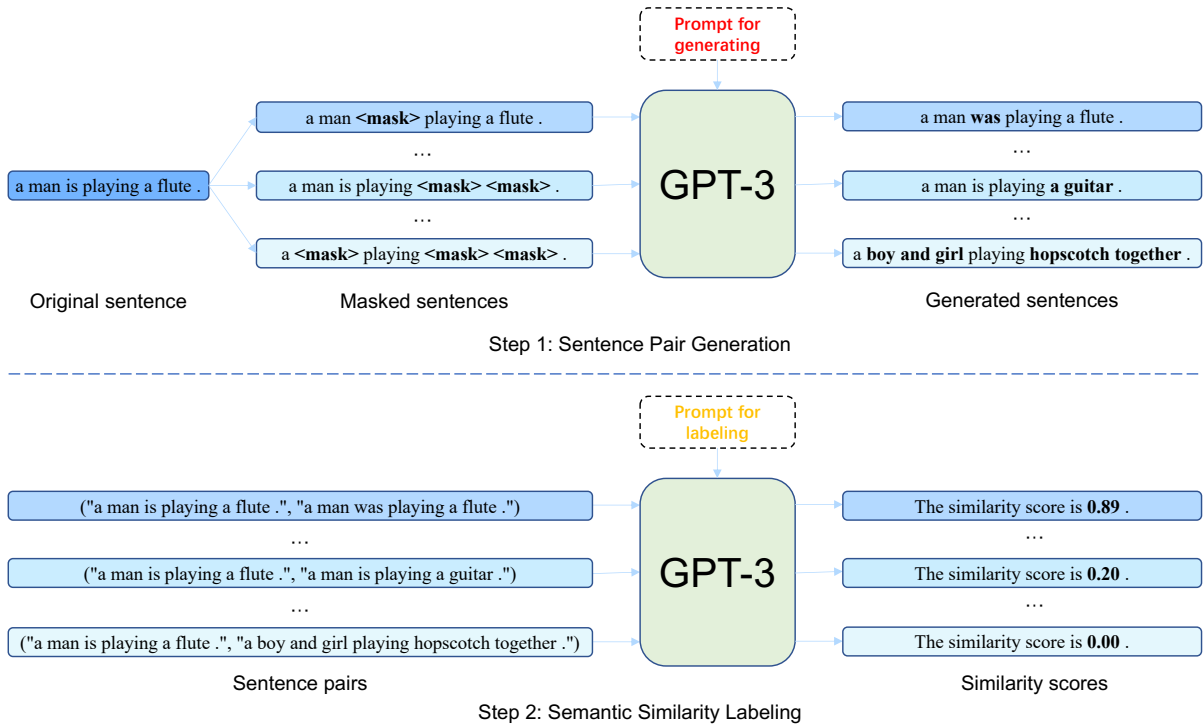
Prompt for generating

a man is playing a flute .

a man <mask> playing a flute .

…

a man is playing <mask> <mask> .

…

a <mask> playing <mask> <mask> .

GPT-3

a man was playing a flute .

…

a man is playing a guitar .

…

a boy and girl playing hopscotch together .

Original sentence

Masked sentences

Generated sentences

Step 1: Sentence Pair Generation

Prompt for labeling

("a man is playing a flute .", "a man was playing a flute .")

…

("a man is playing a flute .", "a man is playing a guitar .")

…

("a man is playing a flute .", "a boy and girl playing hopscotch together .")

GPT-3

The similarity score is 0.89 .

…

The similarity score is 0.20 .

…

The similarity score is 0.00 .

Sentence pairs

Similarity scores

Step 2: Semantic Similarity Labeling